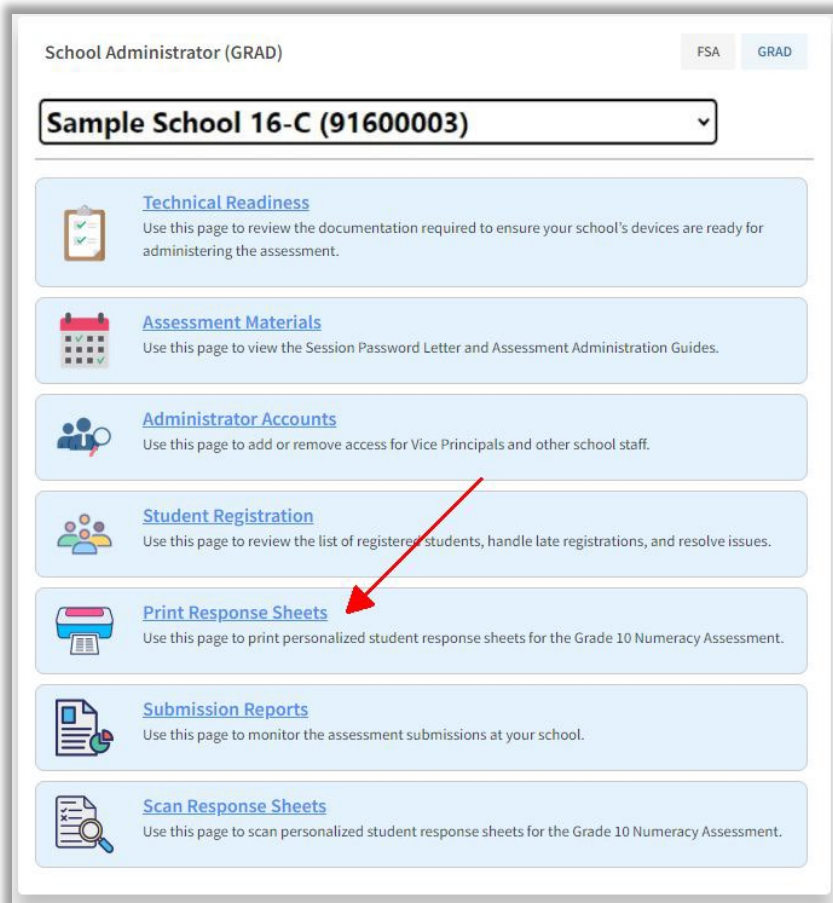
School Administrator (GRAD)

FSA GRAD

Sample School 16-C (91600003)

Technical Readiness
Use this page to review the documentation required to ensure your school's devices are ready for administering the assessment.

Assessment Materials
Use this page to view the Session Password Letter and Assessment Administration Guides.

Administrator Accounts
Use this page to add or remove access for Vice Principals and other school staff.

Student Registration
Use this page to review the list of registered students, handle late registrations, and resolve issues.

Print Response Sheets
Use this page to print personalized student response sheets for the Grade 10 Numeracy Assessment.

Submission Reports
Use this page to monitor the assessment submissions at your school.

Scan Response Sheets
Use this page to scan personalized student response sheets for the Grade 10 Numeracy Assessment.